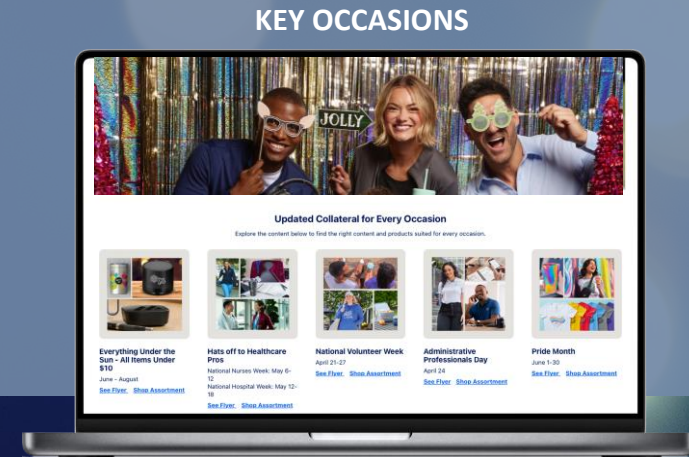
KEY OCCASIONS

JOLLY

Updated Collateral for Every Occasion

Explore the content below to find the right content and products suited for every occasion.

Everything Under the Sun - All Items Under $10
June - August
See Flyer Shop Assortment

Hats off to Healthcare Pros
National Nurses Week: May 6-12
National Hospital Week: May 12-18
See Flyer Shop Assortment

National Volunteer Week
April 21-27
See Flyer Shop Assortment

Administrative Professionals Day
April 24
See Flyer Shop Assortment

Pride Month
June 1-30
See Flyer Shop Assortment